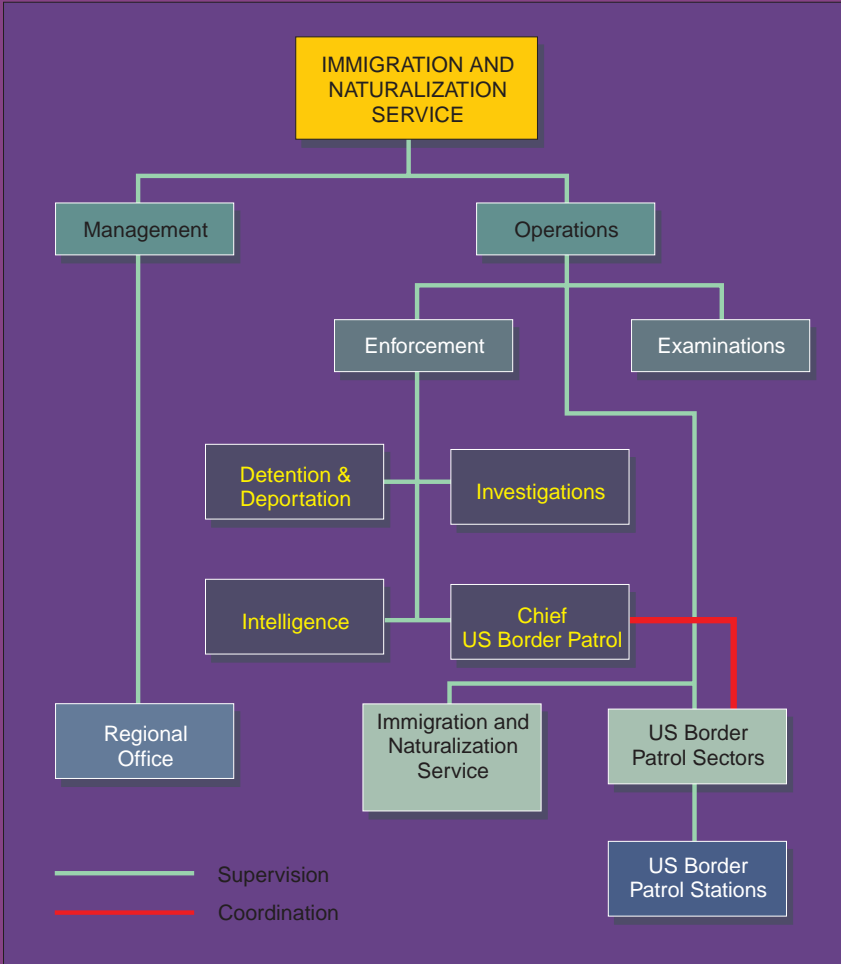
IMMIGRATION AND NATURALIZATION SERVICE

Management

Operations

Enforcement

Examinations

Detention & Deportation

Investigations

Intelligence

Chief US Border Patrol

Regional Office

Immigration and Naturalization Service

US Border Patrol Sectors

US Border Patrol Stations

Supervision

Coordination